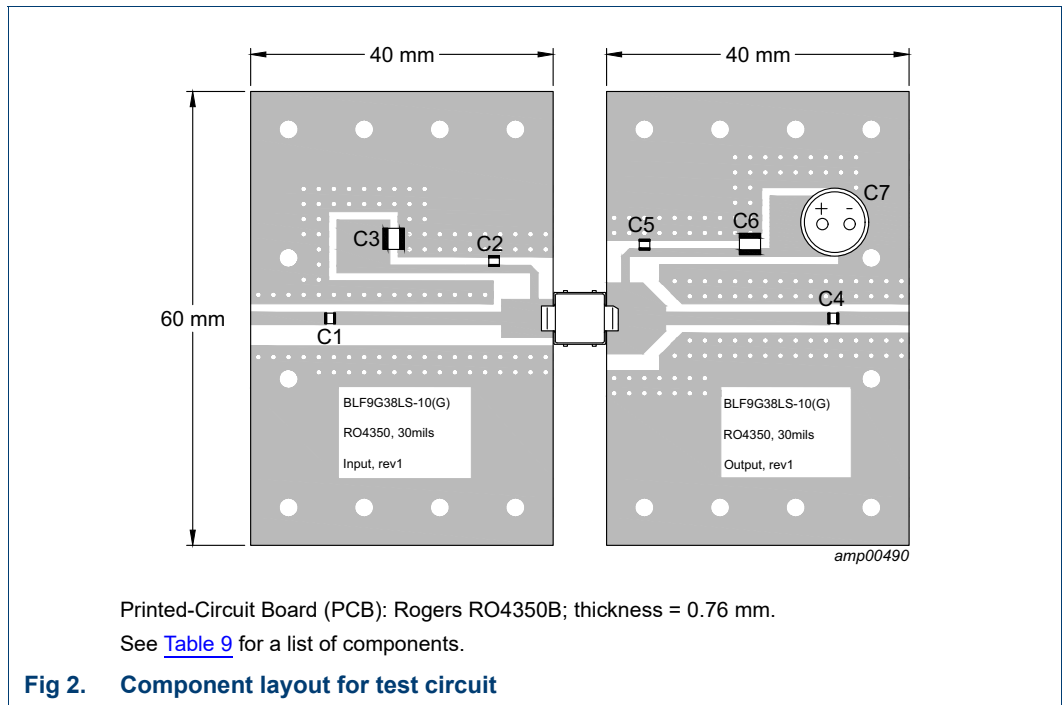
40 mm

40 mm

60 mm

C3

C2

C1

C5

C6

C7

+

-

C4

BLF9G38LS-10(G)

RO4350, 30mils

Input, rev1

BLF9G38LS-10(G)

RO4350, 30mils

Output, rev1

amp00490

Printed-Circuit Board (PCB): Rogers RO4350B; thickness = 0.76 mm.

See Table 9 for a list of components.

Fig 2. Component layout for test circuit